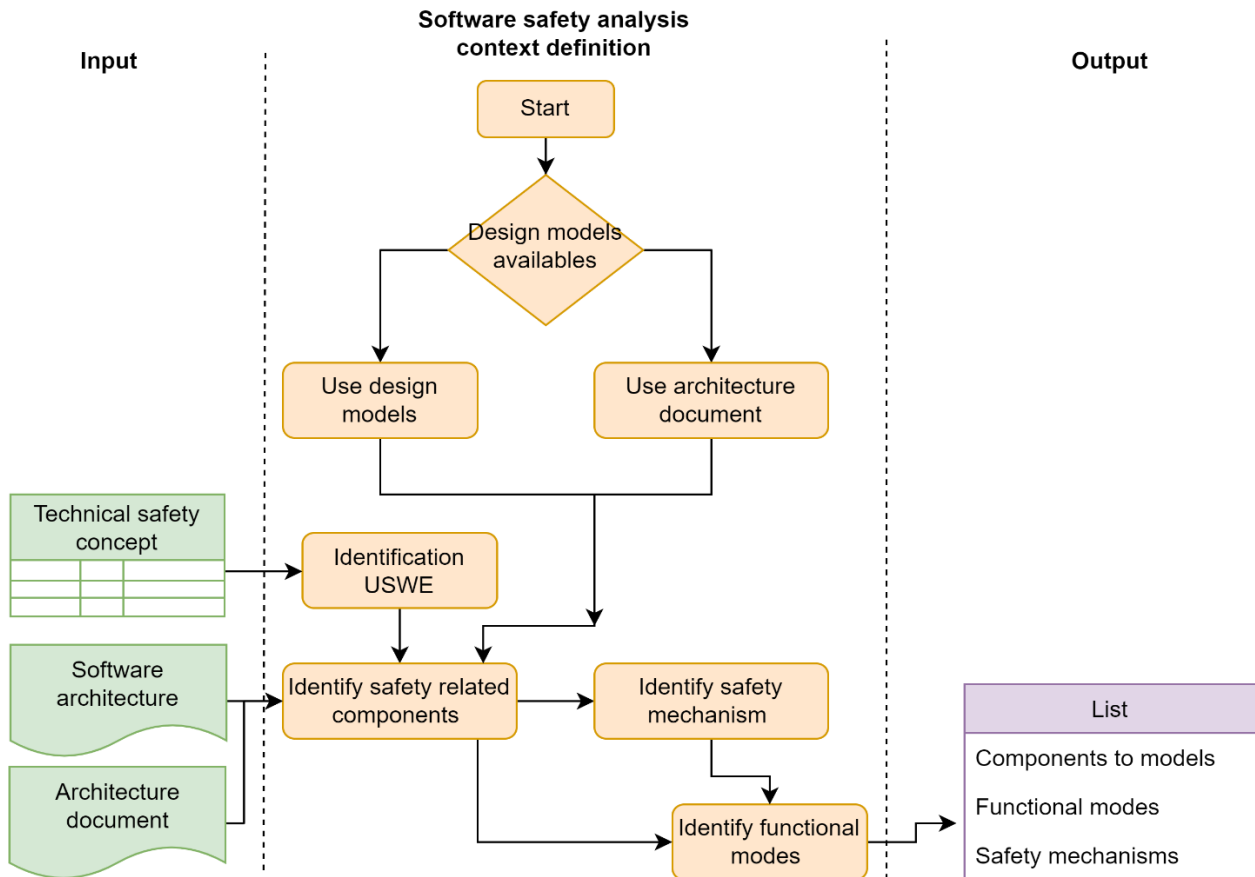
Input

Software safety analysis context definition

Output

Start

Design models availables

Use design models

Use architecture document

Technical safety concept

Identification USWE

Software architecture

Identify safety related components

Identify safety mechanism

Architecture document

Identify functional modes

List

Components to models

Functional modes

Safety mechanisms